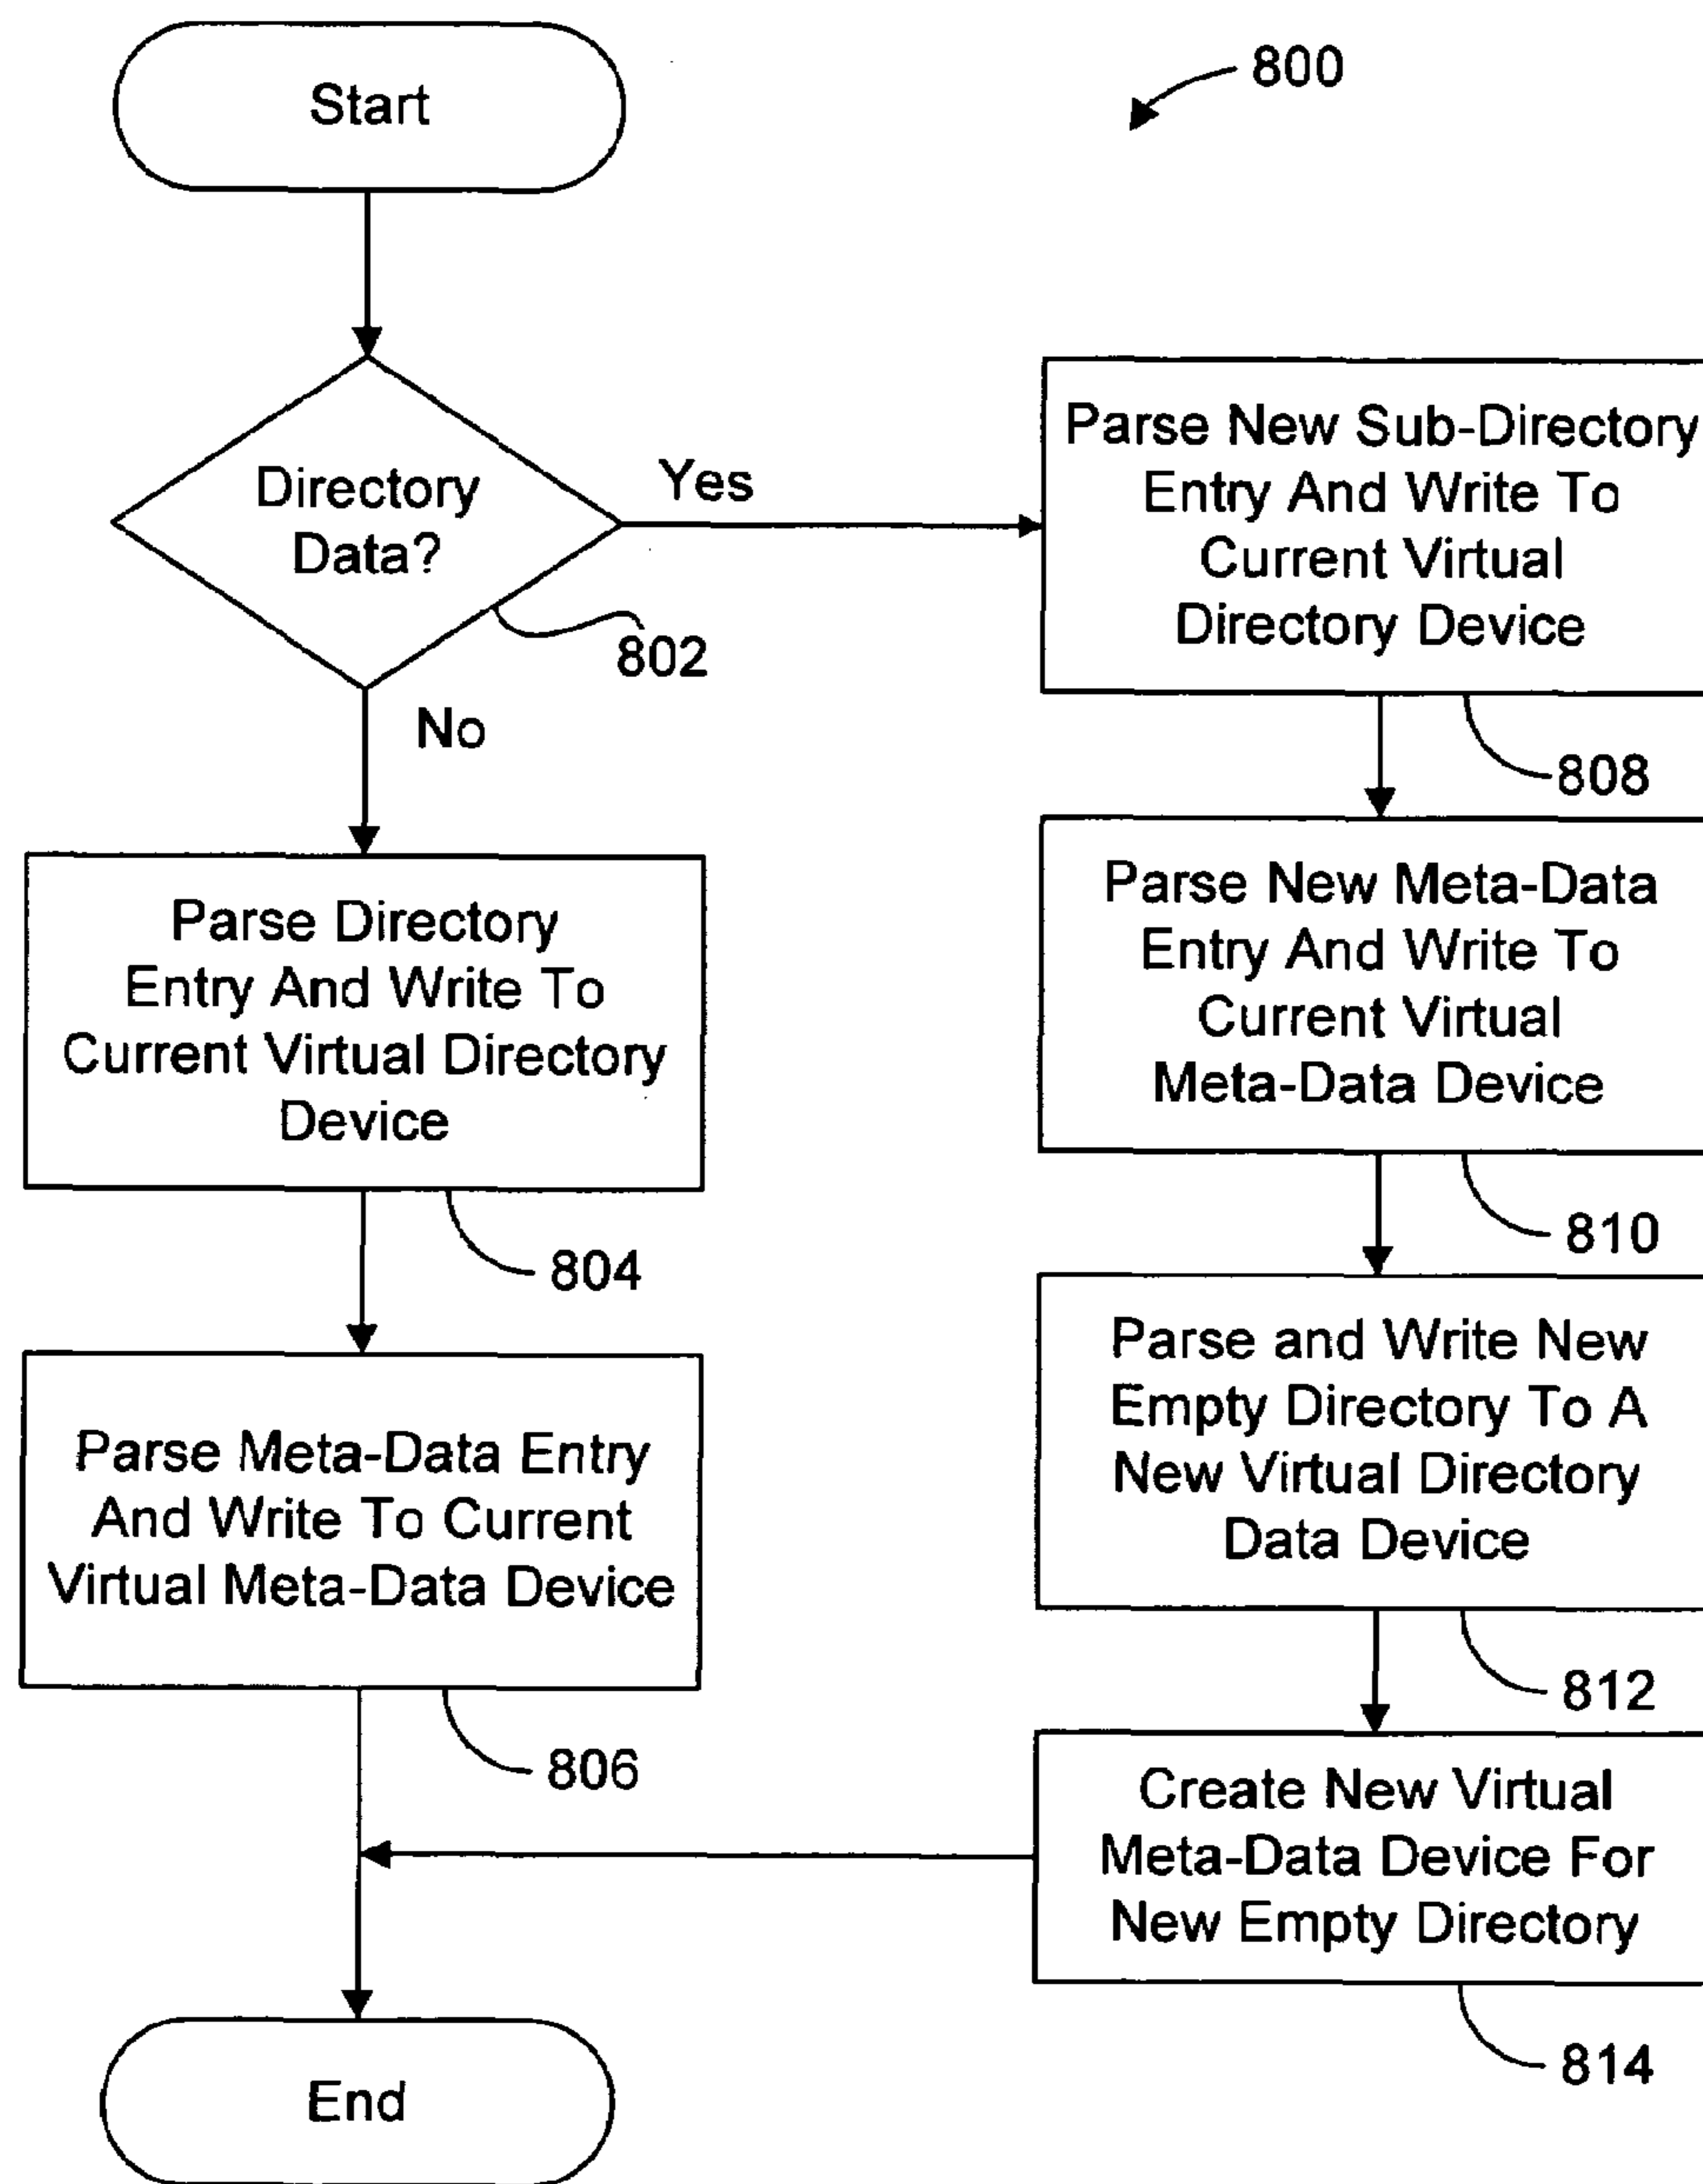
800

Start

Directory Data?

802

Yes

No

Parse New Sub-Directory Entry And Write To Current Virtual Directory Device

808

Parse Directory Entry And Write To Current Virtual Directory Device

804

Parse New Meta-Data Entry And Write To Current Virtual Meta-Data Device

810

Parse Meta-Data Entry And Write To Current Virtual Meta-Data Device

806

Parse and Write New Empty Directory To A New Virtual Directory Data Device

812

Create New Virtual Meta-Data Device For New Empty Directory

814

End